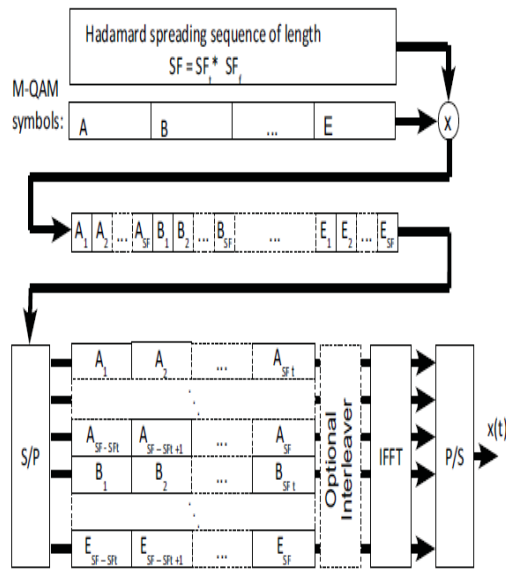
Hadamard spreading sequence of length
$SF = SF_t * SF_f$

M-QAM symbols: A B ... E

x

$A_1$ $A_2$ ... $A_{SF}$ $B_1$ $B_2$ ... $B_{SF}$ ... $E_1$ $E_2$ ... $E_{SF}$

S/P

$A_1$ $A_2$ ... $A_{SFt}$

.

$A_{SF-SFt}$ $A_{SF-SFt+1}$ ... $A_{SF}$

$B_1$ $B_2$ ... $B_{SFt}$

.

$E_{SF-SFt}$ $E_{SF-SFt+1}$ ... $E_{SF}$

Optional Interleaver

IFFT

P/S

x(t)